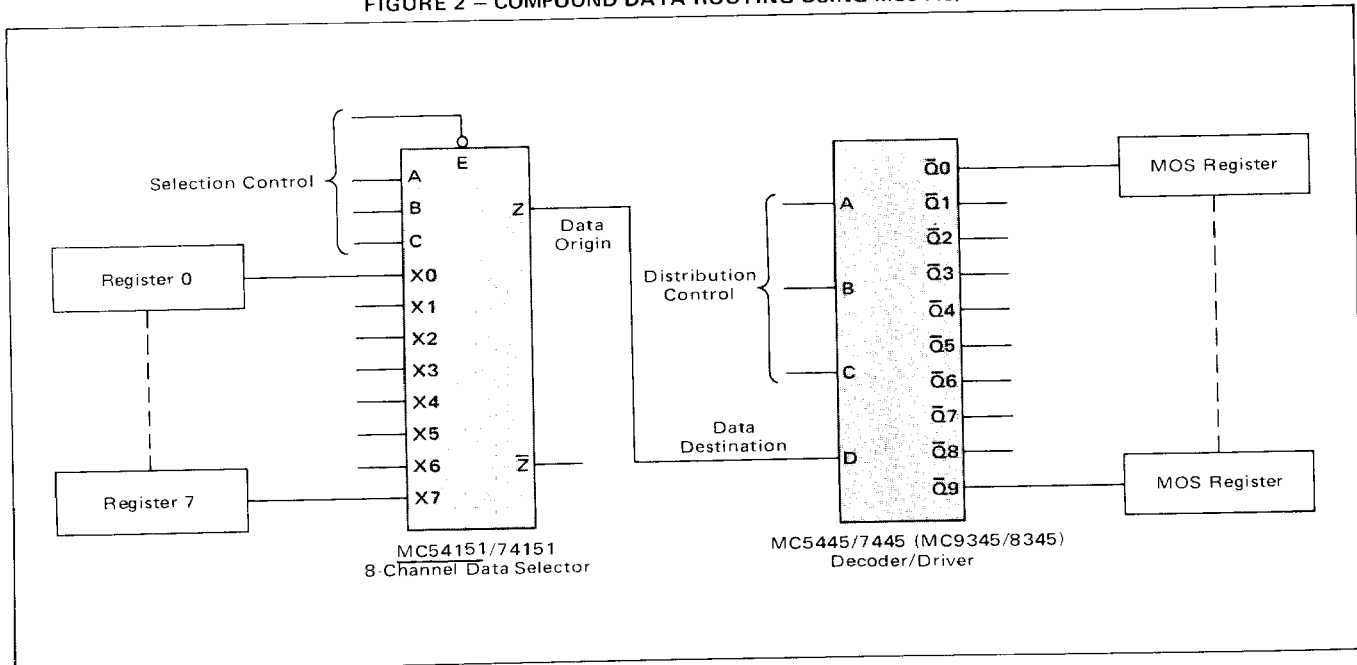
FIGURE 2 – COMPOUND DATA ROUTING USING MC5445/

Selection Control

E

A

B

C

Z

Data Origin

Register 0

X0

X1

X2

X3

X4

X5

X6

X7

$\overline{Z}$

Register 7

MC54151/74151
8-Channel Data Selector

Distribution Control

A

B

C

Data Destination

D

$\overline{Q}0$

$\overline{Q}1$

$\overline{Q}2$

$\overline{Q}3$

$\overline{Q}4$

$\overline{Q}5$

$\overline{Q}6$

$\overline{Q}7$

$\overline{Q}8$

$\overline{Q}9$

MC5445/7445 (MC9345/8345)
Decoder/Driver

MOS Register

MOS Register